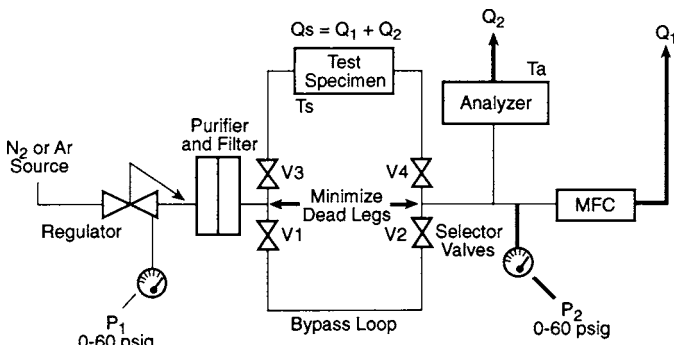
$Qs = Q_1 + Q_2$

Test Specimen

Ts

$Q_2$

Ta

Analyzer

$Q_1$

$N_2$ or Ar Source

Regulator

Purifier and Filter

V3

V1

Minimize Dead Legs

V4

V2

Selector Valves

MFC

$P_1$
0-60 psig

Bypass Loop

$P_2$
0-60 psig